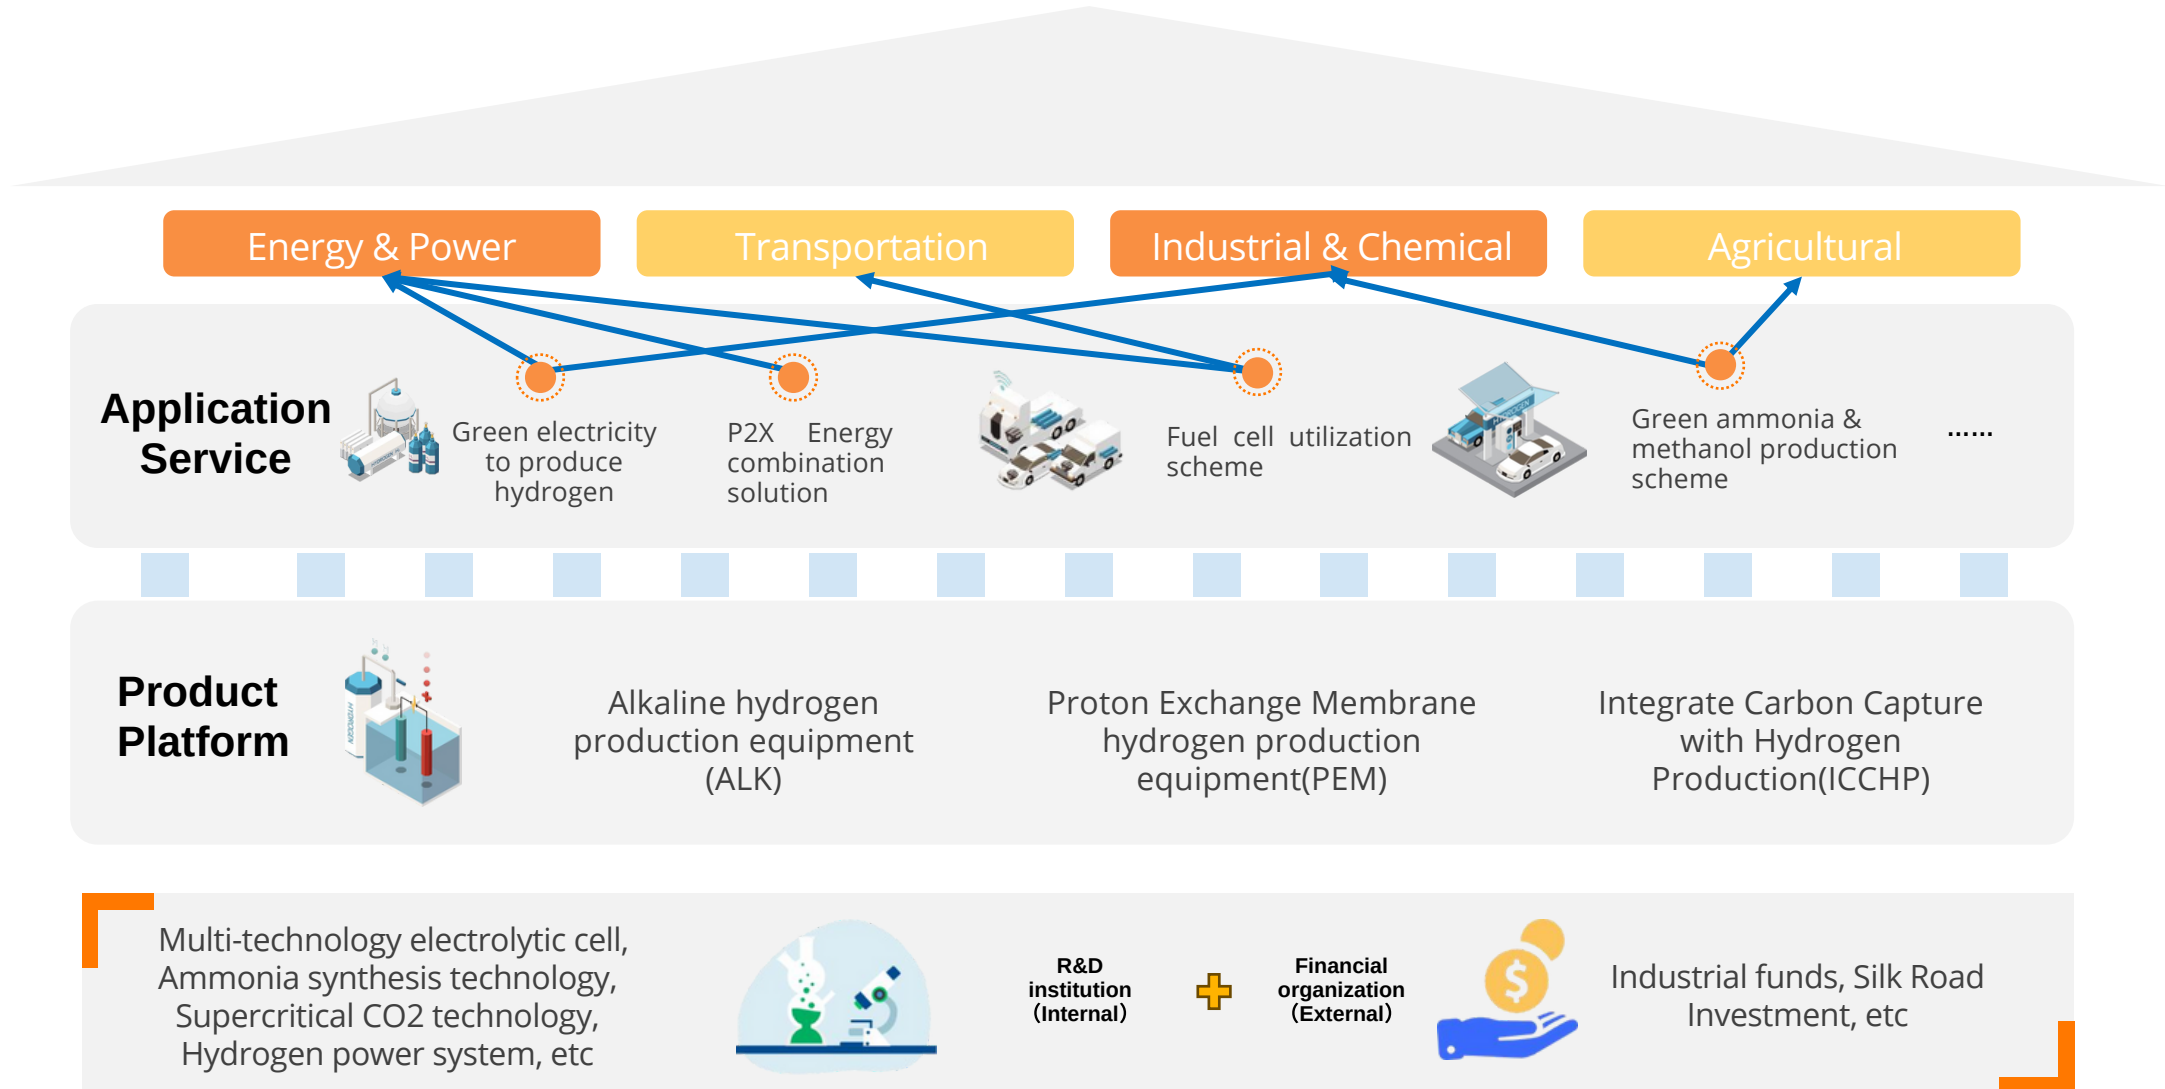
Energy & Power

Transportation

Industrial & Chemical

Agricultural

Application Service

Green electricity to produce hydrogen

P2X Energy combination solution

Fuel cell utilization scheme

Green ammonia & methanol production scheme

......

Product Platform

HYDROGEN

Alkaline hydrogen production equipment (ALK)

Proton Exchange Membrane hydrogen production equipment(PEM)

Integrate Carbon Capture with Hydrogen Production(ICCHP)

Multi-technology electrolytic cell, Ammonia synthesis technology, Supercritical CO2 technology, Hydrogen power system, etc

R&D institution (Internal)

Financial organization (External)

Industrial funds, Silk Road Investment, etc